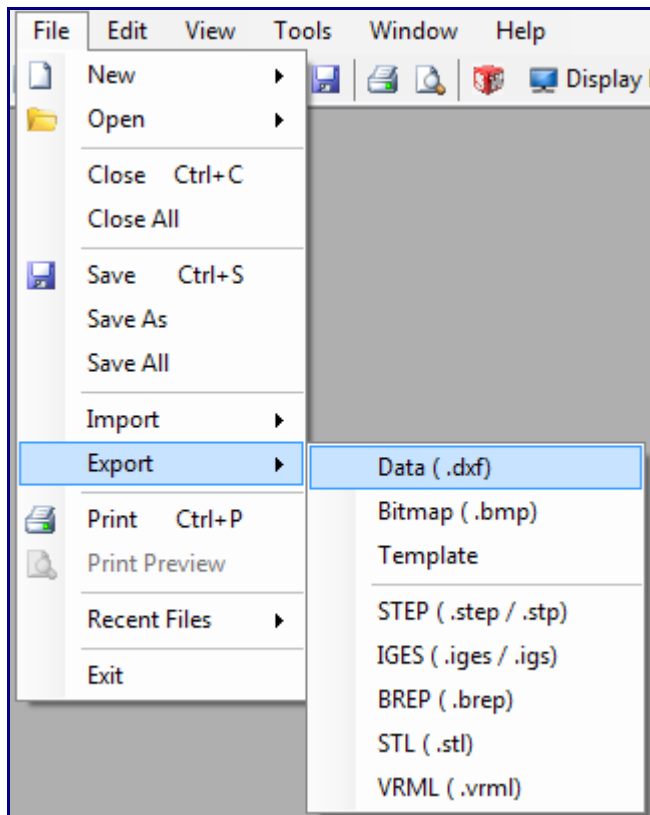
File Edit View Tools Window Help

Display

New
Open
Close Ctrl+C
Close All
Save Ctrl+S
Save As
Save All
Import
Export
Print Ctrl+P
Print Preview
Recent Files
Exit

Data ( .dxf)
Bitmap ( .bmp)
Template
STEP ( .step / .stp)
IGES ( .iges / .igs)
BREP ( .brep)
STL ( .stl)
VRML ( .vrml)